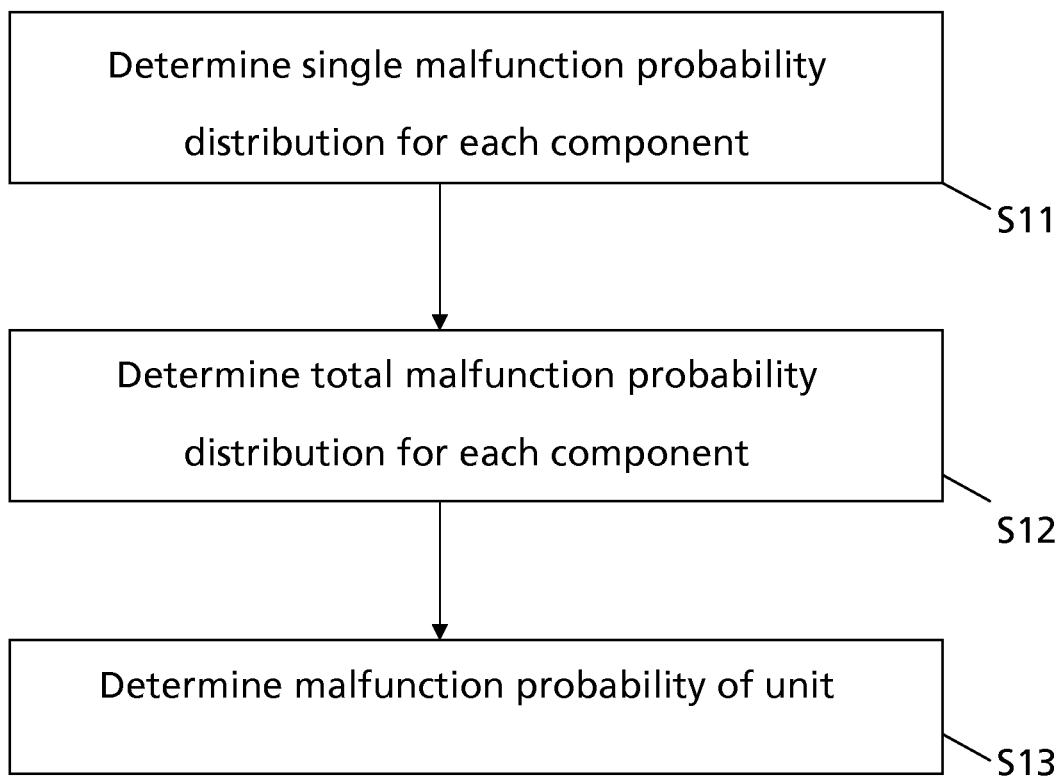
Determine single malfunction probability distribution for each component

S11

Determine total malfunction probability distribution for each component

S12

Determine malfunction probability of unit

S13